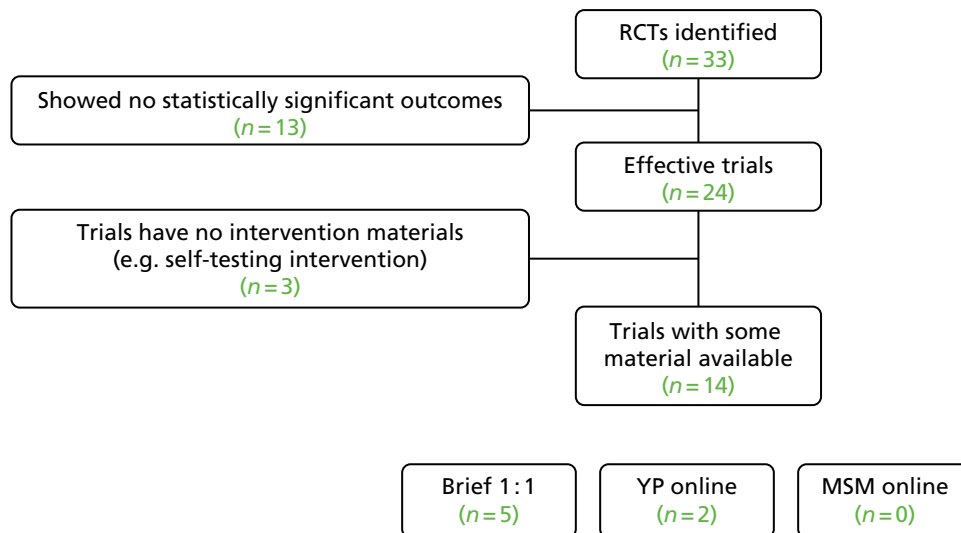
RCTs identified
($n = 33$)

Showed no statistically significant outcomes
($n = 13$)

Effective trials
($n = 24$)

Trials have no intervention materials
(e.g. self-testing intervention)
($n = 3$)

Trials with some material available
($n = 14$)

Brief 1 : 1
($n = 5$)

YP online
($n = 2$)

MSM online
($n = 0$)